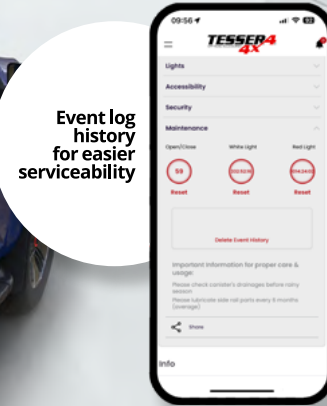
Event log history for easier serviceability

09:56

TESSER4 4x

Lights

Accessibility

Security

Maintenance

Open/Close

White Light

Red Light

59

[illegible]

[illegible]

Reset

Reset

Reset

Delete Event History

Important information for proper care & usage:

Please check canister's drainages before rainy season.

Please lubricate side rail parts every 6 months (average)

Share

Info